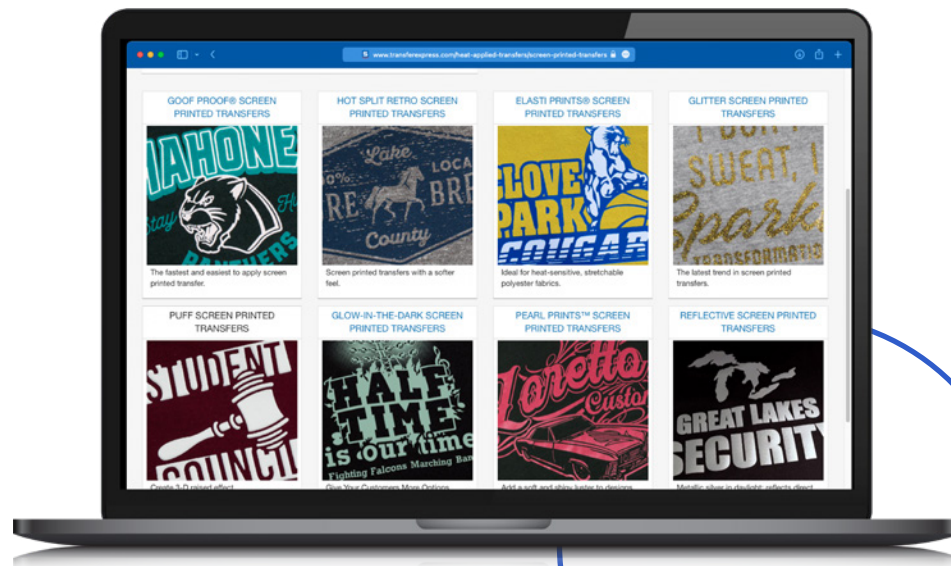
www.transferexpress.com/heat-applied-transfers/screen-printed-transfers

GOOF PROOF® SCREEN PRINTED TRANSFERS

MAHONE
Stay H
PANTHERS

The fastest and easiest to apply screen printed transfer.

HOT SPLIT RETRO SCREEN PRINTED TRANSFERS

Lake
LOCAL
RE BRE
County

Screen printed transfers with a softer feel.

ELASTI PRINTS® SCREEN PRINTED TRANSFERS

CLOVE PARK COUGAR

Ideal for heat-sensitive, stretchable polyester fabrics.

GLITTER SCREEN PRINTED TRANSFERS

I DON'T SWEAT, I Sparkle
TRANSFORMATIONS

The latest trend in screen printed transfers.

PUFF SCREEN PRINTED TRANSFERS

STUDENT COUNCIL

Create 3-D raised effect.

GLOW-IN-THE-DARK SCREEN PRINTED TRANSFERS

HALF TIME is our time
Fighting Falcons Marching Band

Give Your Customers More Options

PEARL PRINTS™ SCREEN PRINTED TRANSFERS

Loretto Custom

Add a soft and shiny luster to designs.

REFLECTIVE SCREEN PRINTED TRANSFERS

GREAT LAKES SECURITY

Metallic silver in daylight; reflects direct